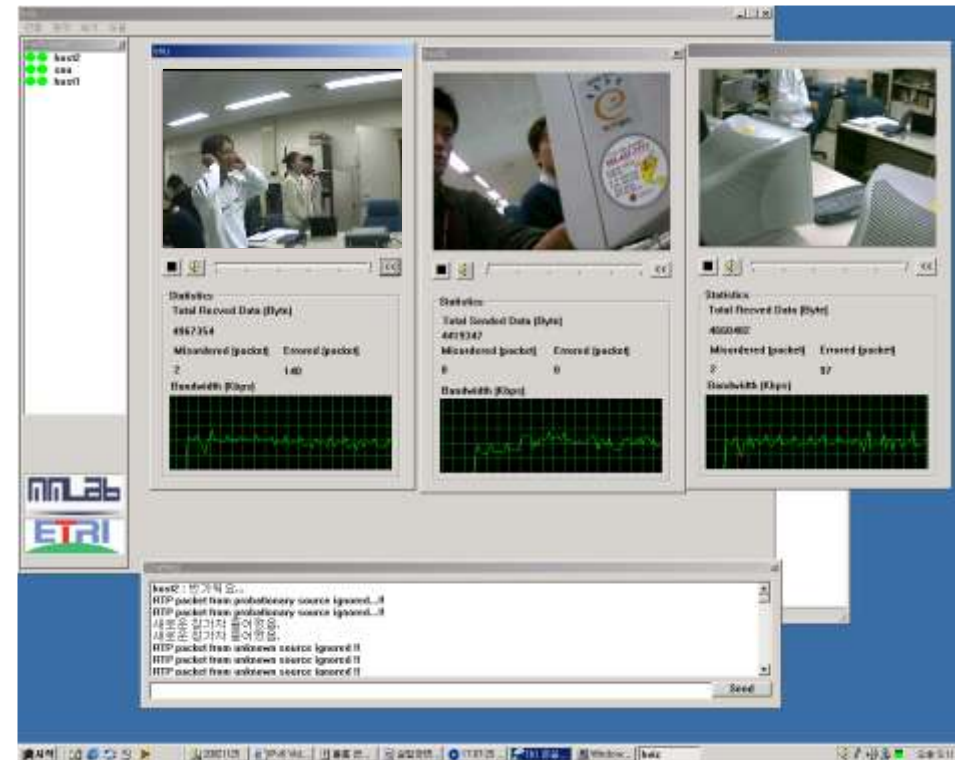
host2
one
host1

Statistics
Total Recved Data (Byte)
4967354
Misordered (packet) Errored (packet)
2 140
Bandwidth (Kbps)

Statistics
Total Sended Data (Byte)
4419347
Misordered (packet) Errored (packet)
0 0
Bandwidth (Kbps)

Statistics
Total Recved Data (Byte)
4060482
Misordered (packet) Errored (packet)
2 57
Bandwidth (Kbps)

MMLab
ETRI

host2 : 반가워요..
RTP packet from probationary source ignored...!!
RTP packet from probationary source ignored...!!
새로운 참가자 들어왔음.
새로운 참가자 들어왔음.
RTP packet from unknown source ignored !!
RTP packet from unknown source ignored !!
RTP packet from unknown source ignored !!

Send

시작